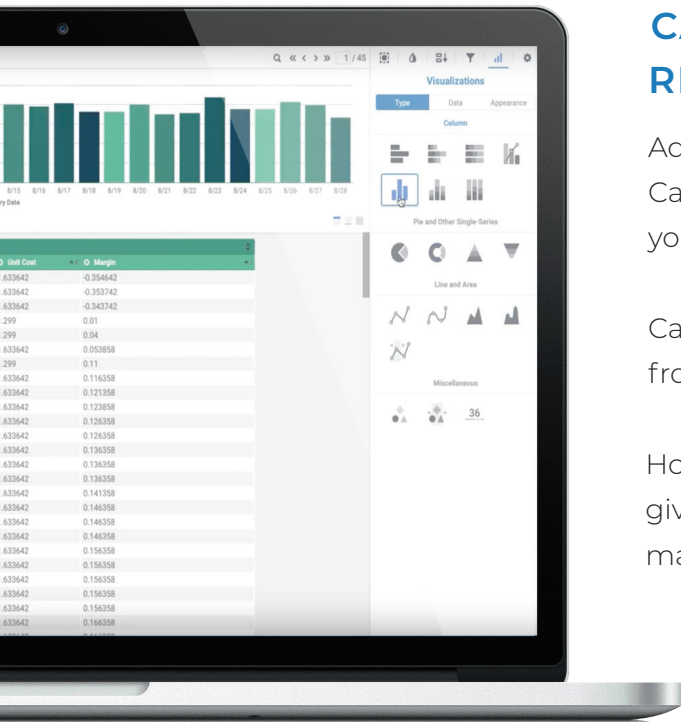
CA
RE

Ac
Ca
yo

Ca
fro

Ho
giv
ma

1 / 45

Visualizations

Type Data Appearance

Column

Pie and Other Single-Series

Line and Area

Miscellaneous

36

8/15 8/16 8/17 8/18 8/19 8/20 8/21 8/22 8/23 8/24 8/25 8/26 8/27 8/28
ry Date

Unit Cost | Margin
.633642 | -0.354642
.633642 | -0.353742
.633642 | -0.343742
.299 | 0.01
.299 | 0.04
.633642 | 0.053858
.299 | 0.11
.633642 | 0.116358
.633642 | 0.121358
.633642 | 0.123858
.633642 | 0.126358
.633642 | 0.126358
.633642 | 0.136358
.633642 | 0.136358
.633642 | 0.136358
.633642 | 0.141358
.633642 | 0.146358
.633642 | 0.146358
.633642 | 0.146358
.633642 | 0.156358
.633642 | 0.156358
.633642 | 0.156358
.633642 | 0.156358
.633642 | 0.166358
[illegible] | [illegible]